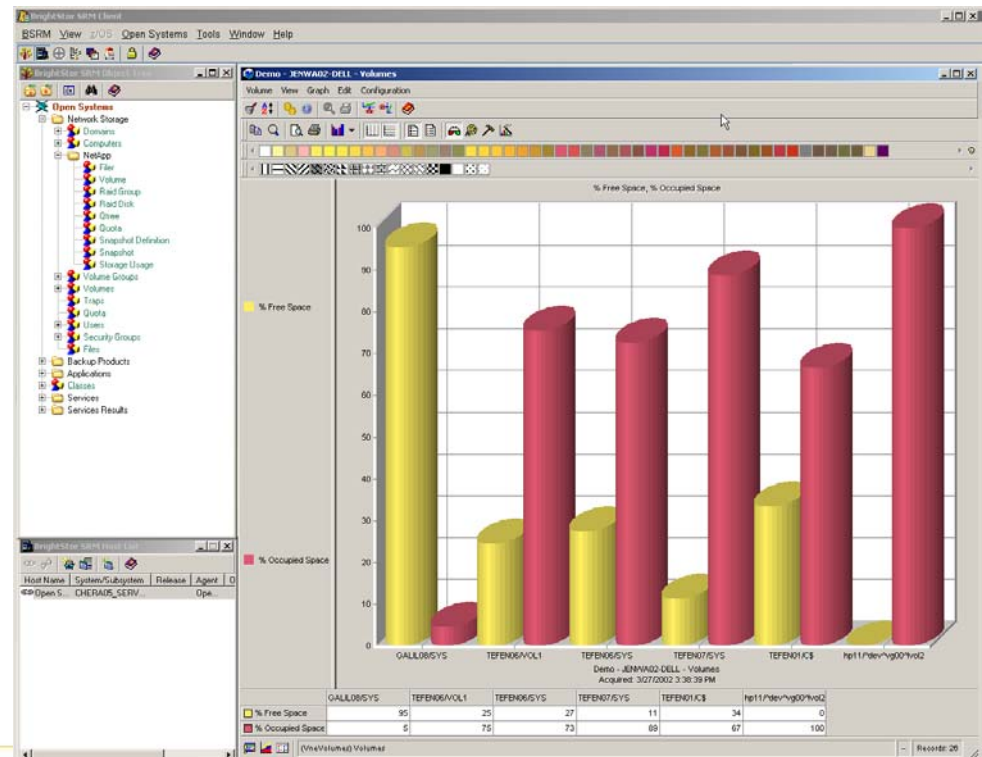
BrightStor SRM Client

BSRM View z/OS Open Systems Tools Window Help

BrightStor SRM Object Tree

Open Systems
Network Storage
Domains
Computers
NetApp
Filer
Volume
Raid Group
Raid Disk
Qtree
Quota
Snapshot Definition
Snapshot
Storage Usage
Volume Groups
Volumes
Traps
Quota
Users
Security Groups
Files
Backup Products
Applications
Classes
Services
Services Results

BrightStor SRM Host List

| Host Name | System/Subsystem | Release | Agent | O |
|---|---|---|---|---|
| Open S... | CHERA05_SERV... | | Ope... | |

Demo - JENWA02-DELL - Volumes

Volume View Graph Edit Configuration

% Free Space, % Occupied Space

% Free Space

% Occupied Space

100
90
80
70
60
50
40
30
20
10
0

GALIL08/SYS TEFEN06/VOL1 TEFEN06/SYS TEFEN07/SYS TEFEN01/C$ hp11/^dev^vg00^lvol2

Demo - JENWA02-DELL - Volumes
Acquired: 3/27/2002 3:38:39 PM

| | GALIL08/SYS | TEFEN06/VOL1 | TEFEN06/SYS | TEFEN07/SYS | TEFEN01/C$ | hp11/^dev^vg00^lvol2 |
|---|---|---|---|---|---|---|
| % Free Space | 95 | 25 | 27 | 11 | 34 | 0 |
| % Occupied Space | 5 | 75 | 73 | 89 | 67 | 100 |

(VneVolumes) Volumes

Records: 26